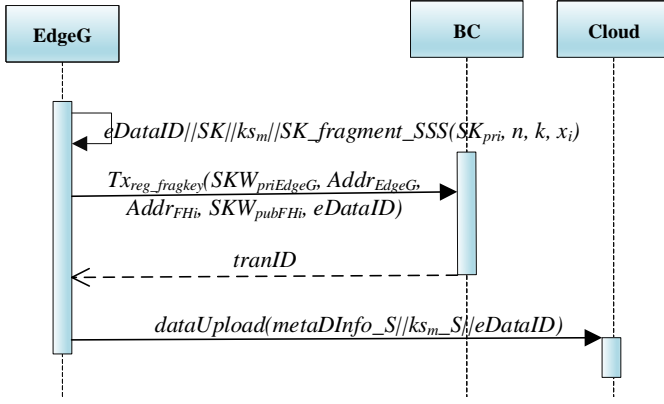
EdgeG

BC

Cloud

$eDataID||SK||ks_m||SK\_fragment\_SSS(SK_{pri}, n, k, x_i)$

$Tx_{reg\_fragkey}(SKW_{priEdgeG}, Addr_{EdgeG}, Addr_{FHi}, SKW_{pubFHi}, eDataID)$

$tranID$

$dataUpload(metaDInfo\_S||ks_m\_S||eDataID)$